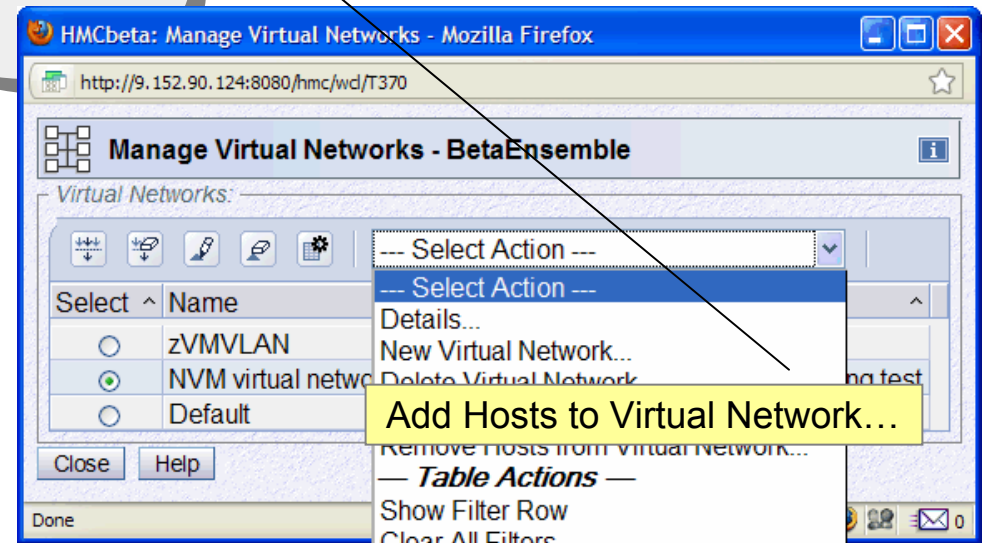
HMCbeta: Manage Virtual Networks - Mozilla Firefox

http://9.152.90.124:8080/hmc/wcl/T370

Manage Virtual Networks - BetaEnsemble

Virtual Networks:

--- Select Action ---

| Select ^ | Name | |
|---|---|---|
| ○ | zVMVLAN | |
| ⊙ | NVM virtual netwo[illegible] | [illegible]ng test |
| ○ | Default | |

--- Select Action ---
Details...
New Virtual Network...
Delete Virtual Network...
Add Hosts to Virtual Network…
Remove Hosts from Virtual Network...
— Table Actions —
Show Filter Row
Clear All Filters

Close Help

Done

0